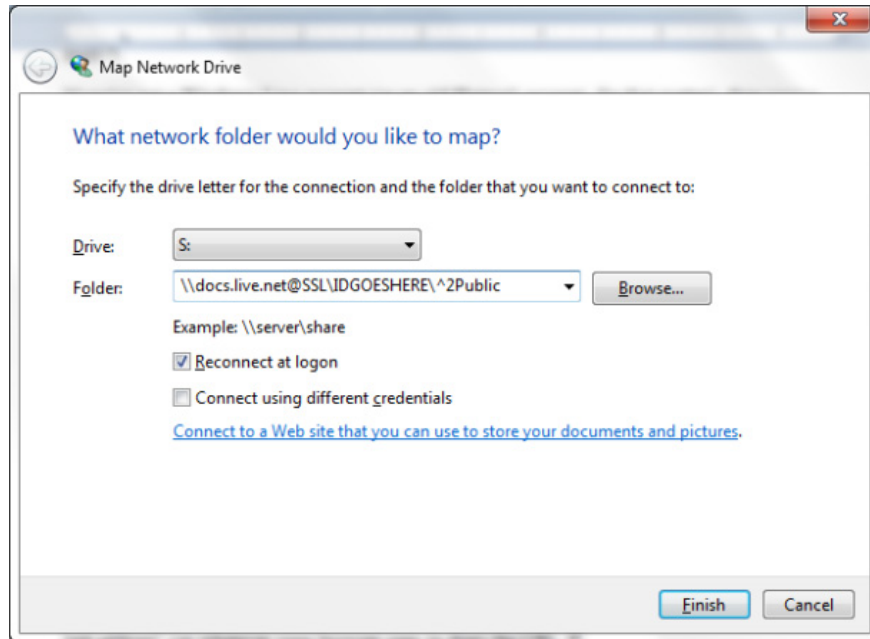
Map Network Drive

What network folder would you like to map?

Specify the drive letter for the connection and the folder that you want to connect to:

Drive: S:

Folder: \\docs.live.net@SSL\IDGOESHERE\^2Public

Browse...

Example: \\server\share

Reconnect at logon

Connect using different credentials

Connect to a Web site that you can use to store your documents and pictures.

Finish

Cancel